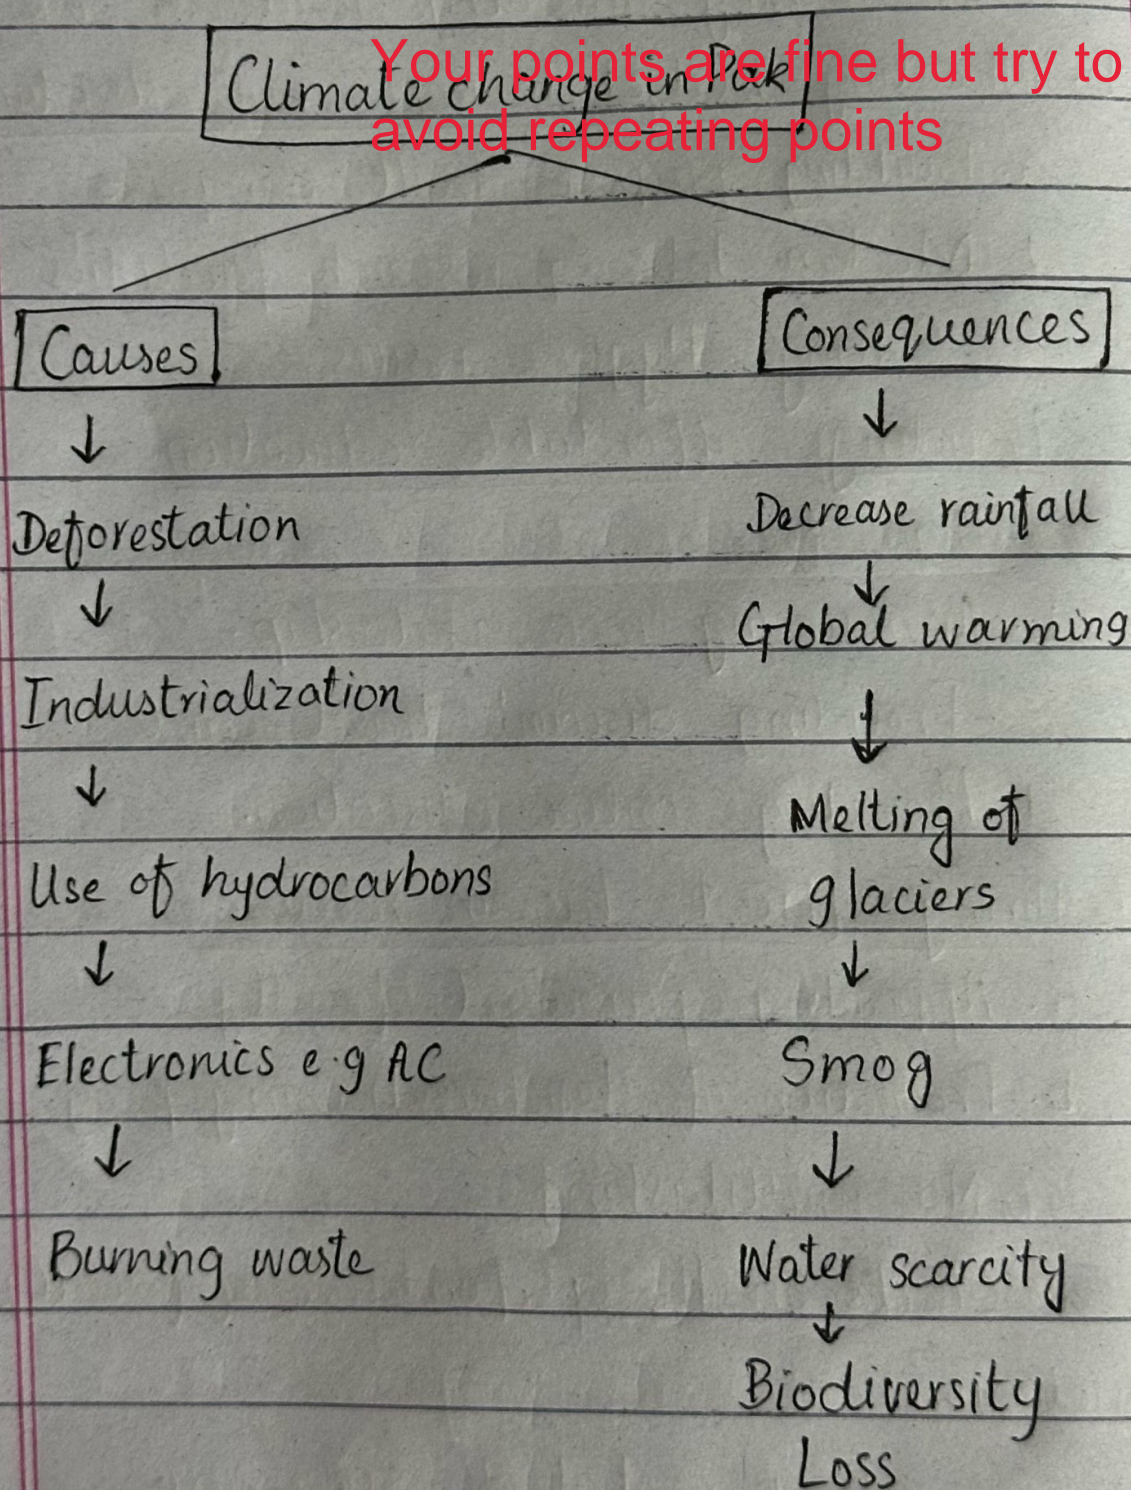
Climate change in Pak

Your points are fine but try to avoid repeating points

Causes
↓
Deforestation
↓
Industrialization
↓
Use of hydrocarbons
↓
Electronics e.g AC
↓
Burning waste

Consequences
↓
Decrease rainfall
↓
Global warming
↓
Melting of glaciers
↓
Smog
↓
Water scarcity
↓
Biodiversity Loss